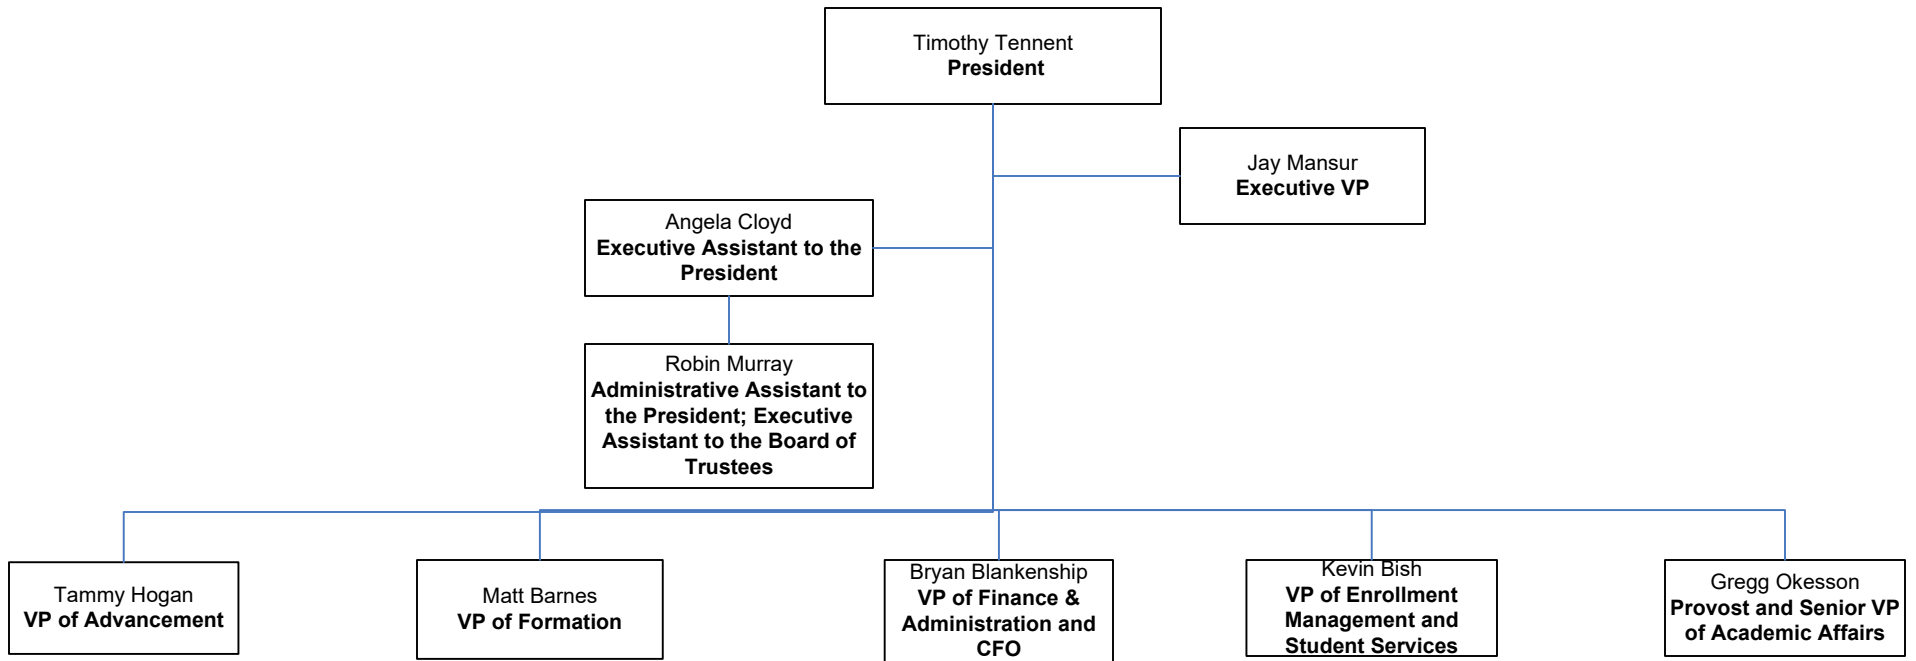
Timothy Tennent
President

Jay Mansur
Executive VP

Angela Cloyd
Executive Assistant to the President

Robin Murray
Administrative Assistant to the President; Executive Assistant to the Board of Trustees

Tammy Hogan
VP of Advancement

Matt Barnes
VP of Formation

Bryan Blankenship
VP of Finance & Administration and CFO

Kevin Bish
VP of Enrollment Management and Student Services

Gregg Okesson
Provost and Senior VP of Academic Affairs